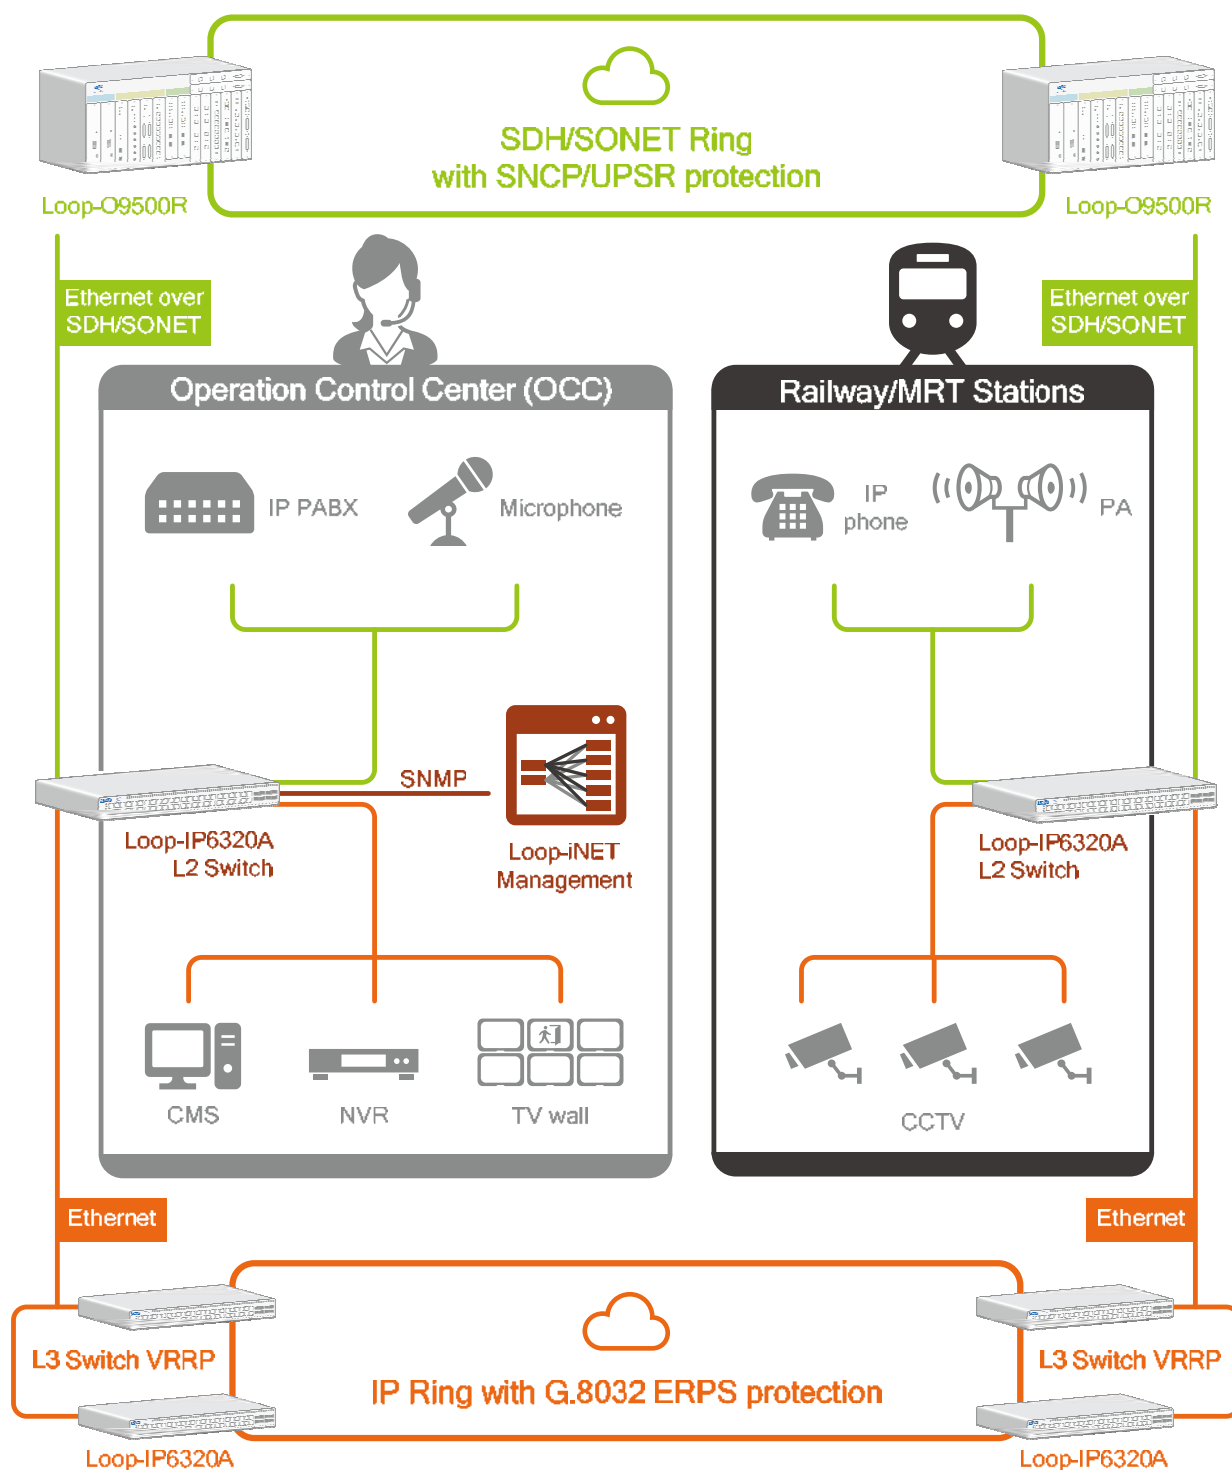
SDH/SONET Ring
with SNCP/UPSR protection

Loop-O9500R

Loop-O9500R

Ethernet over SDH/SONET

Ethernet over SDH/SONET

Operation Control Center (OCC)

IP PABX

Microphone

SNMP

Loop-IP6320A
L2 Switch

Loop-iNET
Management

CMS

NVR

TV wall

Railway/MRT Stations

IP phone

PA

Loop-IP6320A
L2 Switch

CCTV

Ethernet

Ethernet

L3 Switch VRRP

IP Ring with G.8032 ERPS protection

L3 Switch VRRP

Loop-IP6320A

Loop-IP6320A